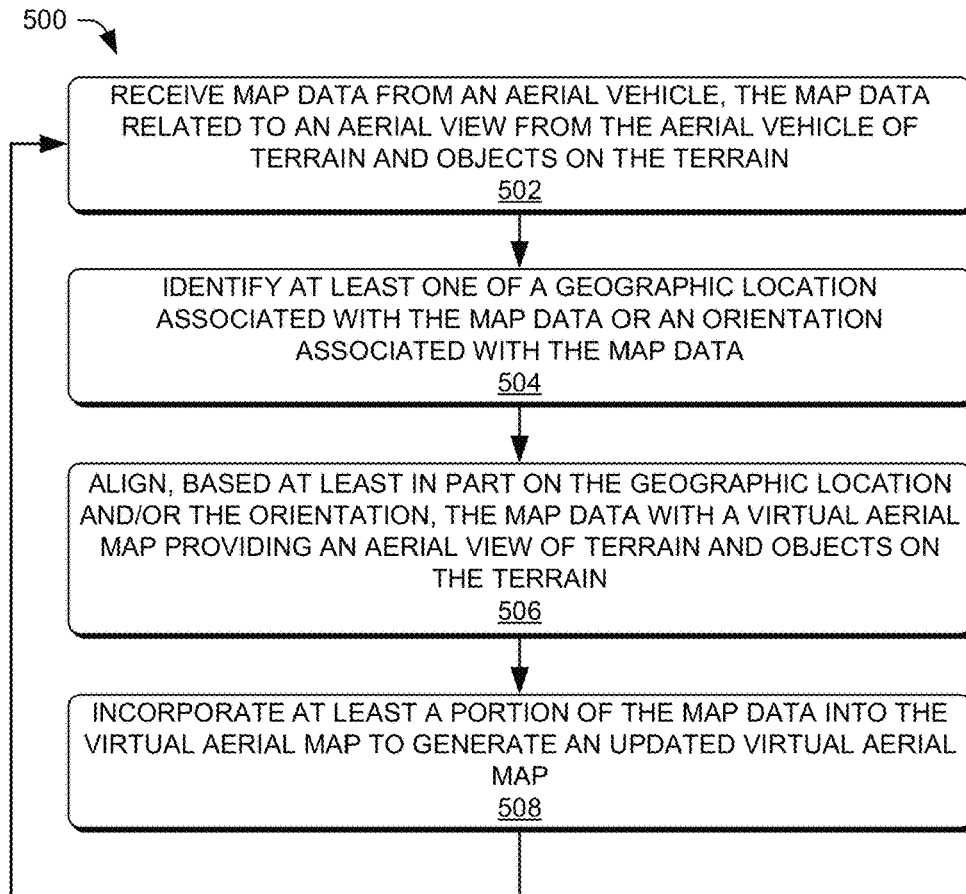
500

RECEIVE MAP DATA FROM AN AERIAL VEHICLE, THE MAP DATA RELATED TO AN AERIAL VIEW FROM THE AERIAL VEHICLE OF TERRAIN AND OBJECTS ON THE TERRAIN
502

IDENTIFY AT LEAST ONE OF A GEOGRAPHIC LOCATION ASSOCIATED WITH THE MAP DATA OR AN ORIENTATION ASSOCIATED WITH THE MAP DATA
504

ALIGN, BASED AT LEAST IN PART ON THE GEOGRAPHIC LOCATION AND/OR THE ORIENTATION, THE MAP DATA WITH A VIRTUAL AERIAL MAP PROVIDING AN AERIAL VIEW OF TERRAIN AND OBJECTS ON THE TERRAIN
506

INCORPORATE AT LEAST A PORTION OF THE MAP DATA INTO THE VIRTUAL AERIAL MAP TO GENERATE AN UPDATED VIRTUAL AERIAL MAP
508